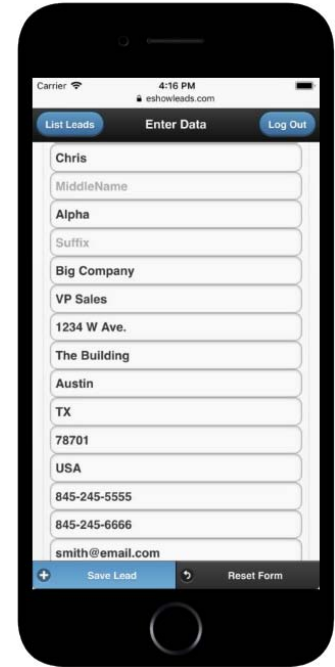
Carrier
4:16 PM
eshowleads.com

List Leads
Enter Data
Log Out

Chris
MiddleName
Alpha
Suffix
Big Company
VP Sales
1234 W Ave.
The Building
Austin
TX
78701
USA
845-245-5555
845-245-6666
smith@email.com

Save Lead
Reset Form